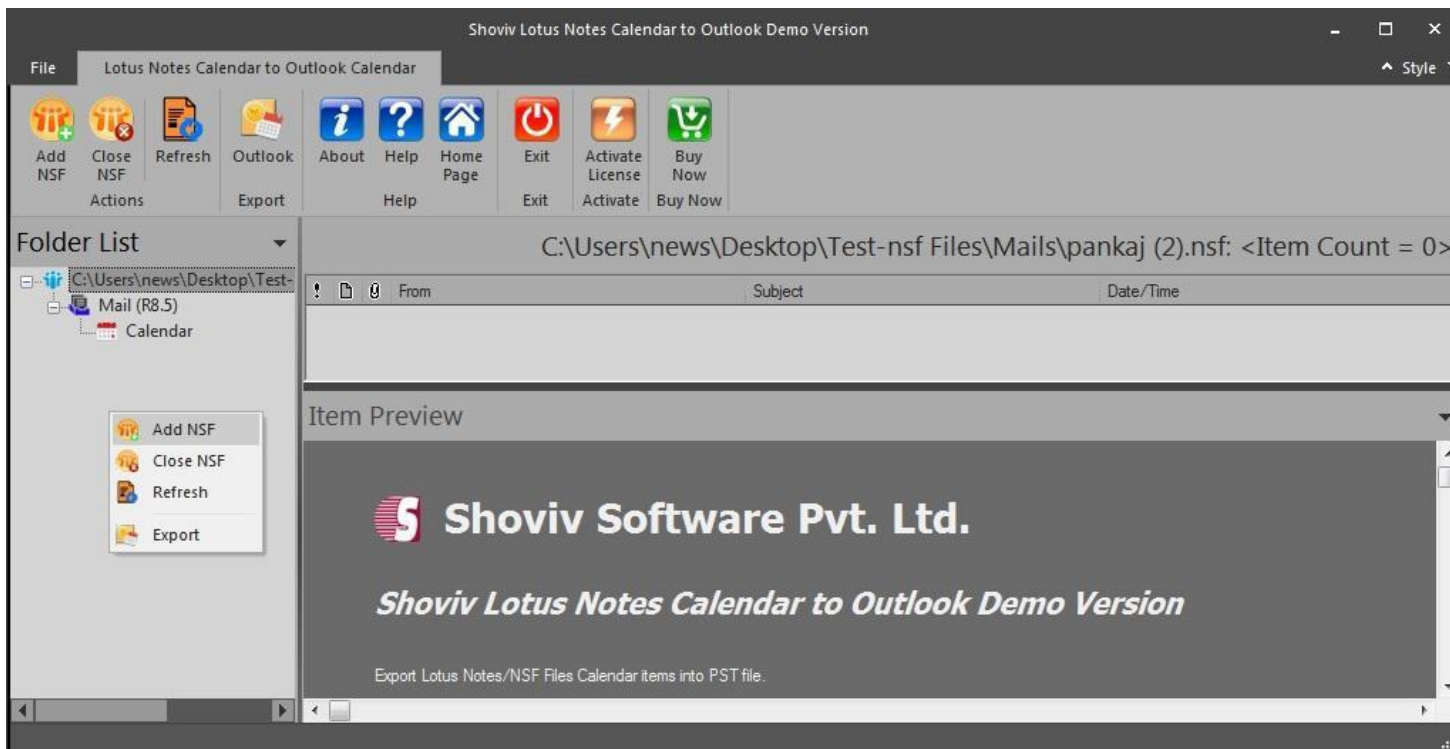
Shoviv Lotus Notes Calendar to Outlook Demo Version

File | Lotus Notes Calendar to Outlook Calendar | ^ Style

Add NSF | Close NSF | Refresh | Outlook | About | Help | Home Page | Exit | Activate License | Buy Now

Actions | Export | Help | Exit | Activate | Buy Now

Folder List

C:\Users\news\Desktop\Test-
Mail (R8.5)
Calendar

Add NSF
Close NSF
Refresh
Export

C:\Users\news\Desktop\Test-nsf Files\Mails\pankaj (2).nsf: <Item Count = 0>

| ! | | | From | Subject | Date/Time |
|---|---|---|---|---|---|

Item Preview

Shoviv Software Pvt. Ltd.

Shoviv Lotus Notes Calendar to Outlook Demo Version

Export Lotus Notes/NSF Files Calendar items into PST file.